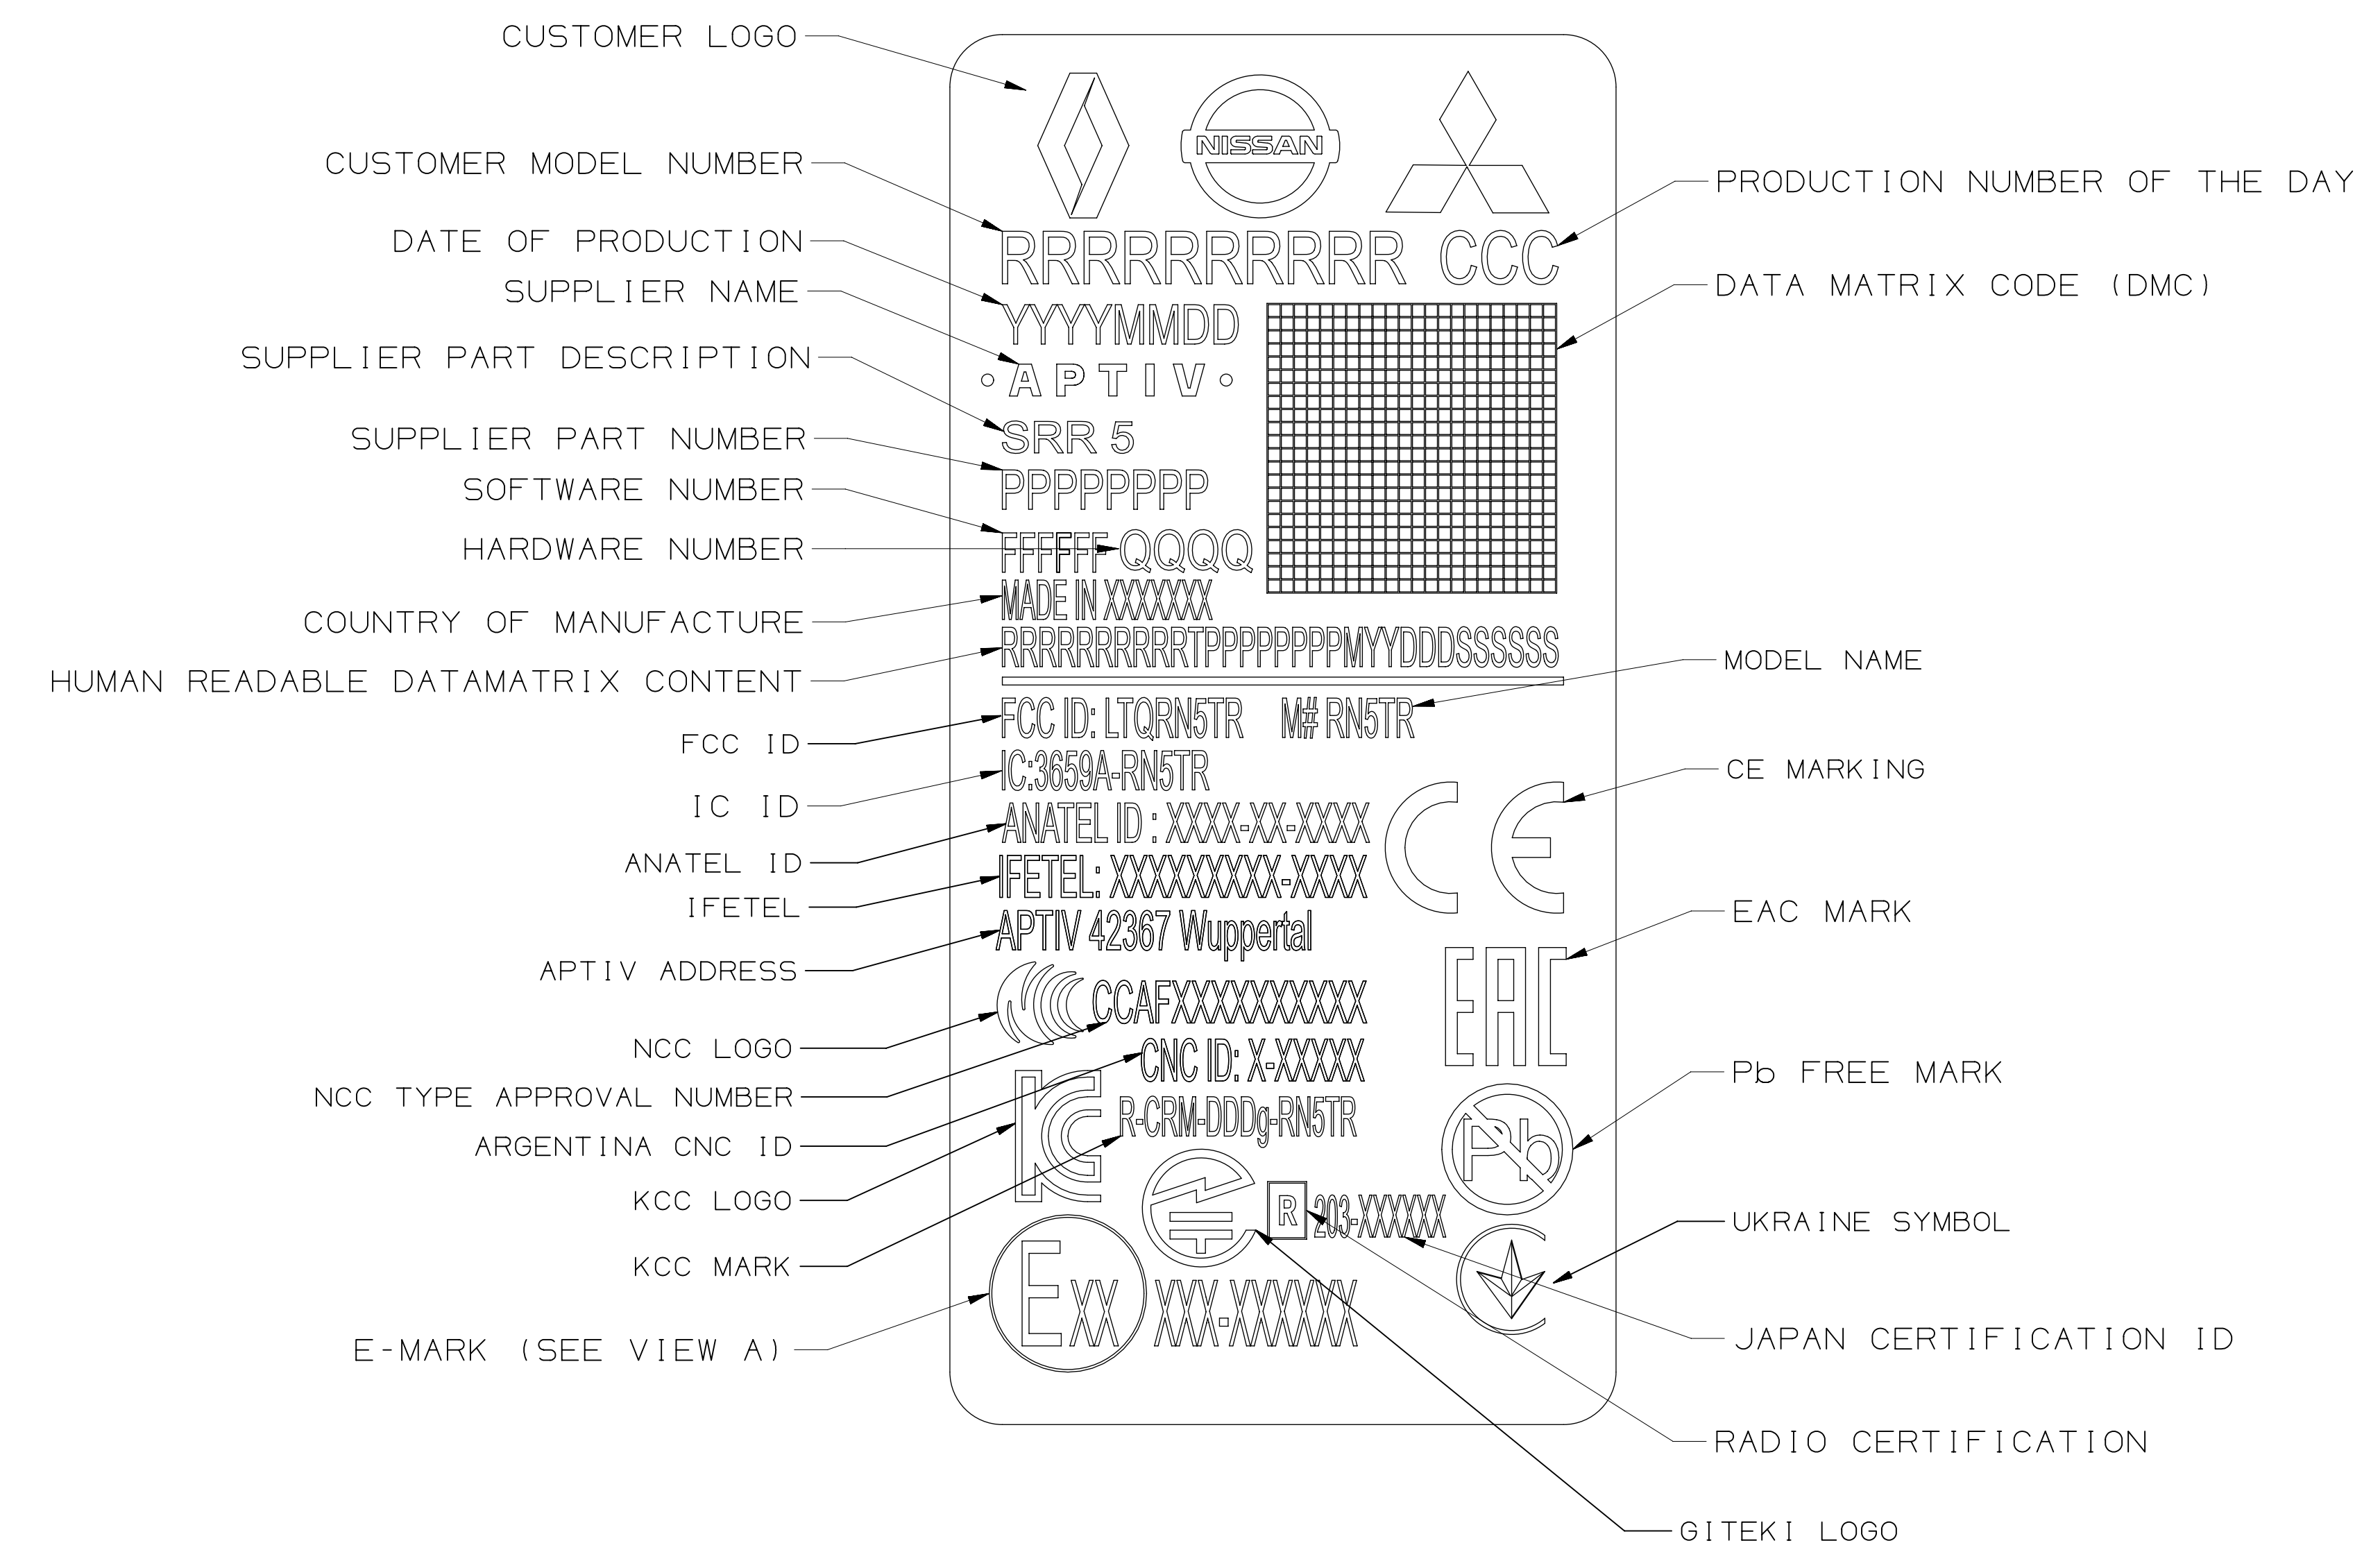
CUSTOMER LOGO
CUSTOMER MODEL NUMBER
DATE OF PRODUCTION
SUPPLIER NAME
SUPPLIER PART DESCRIPTION
SUPPLIER PART NUMBER
SOFTWARE NUMBER
HARDWARE NUMBER
COUNTRY OF MANUFACTURE
HUMAN READABLE DATAMATRIX CONTENT
FCC ID
IC ID
ANATEL ID
IFETEL
APTIV ADDRESS
NCC LOGO
NCC TYPE APPROVAL NUMBER
ARGENTINA CNC ID
KCC LOGO
KCC MARK
E-MARK (SEE VIEW A)

NISSAN
RRRRRRRRRR CCC
YYYYMMDD
APTIV
SRR 5
PPPPPPPP
FFFFFF QQQQ
MADE IN XXXXXXX
RRRRRRRRRRTPPPPPPPPMYYDDDSSSSSS
FCC ID: LTQRN5TR M# RN5TR
IC:3659A-RN5TR
ANATEL ID : XXXX-XX-XXXX
IFETEL: XXXXXXXXX-XXXX
APTIV 42367 Wuppertal
CCAFXXXXXXXXXX
CNC ID: X-XXXXX
R-CRM-DDDg-RN5TR
R 203-XXXXXX
Exx XXX-XXXXXX

PRODUCTION NUMBER OF THE DAY
DATA MATRIX CODE (DMC)
MODEL NAME
CE MARKING
EAC MARK
Pb FREE MARK
UKRAINE SYMBOL
JAPAN CERTIFICATION ID
RADIO CERTIFICATION
GITEKI LOGO